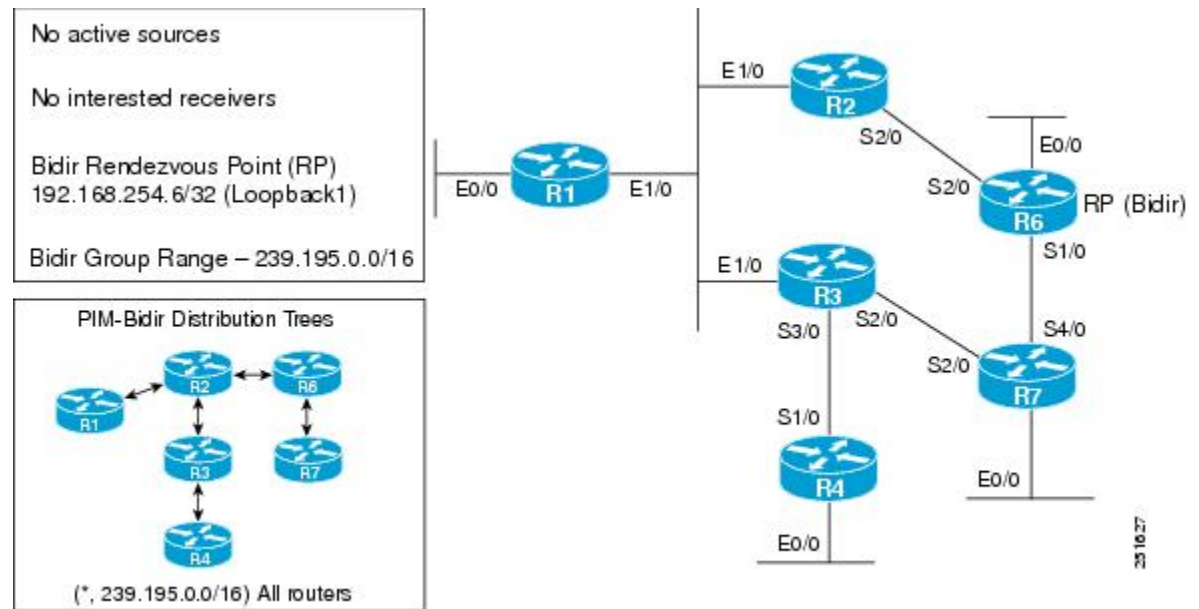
No active sources

No interested receivers

Bidir Rendezvous Point (RP)
192.168.254.6/32 (Loopback1)

Bidir Group Range – 239.195.0.0/16

PIM-Bidir Distribution Trees

R1
R2
R6
R3
R7
R4

(*, 239.195.0.0/16) All routers

E0/0
R1
E1/0
E1/0
R2
S2/0
S2/0
E0/0
R6
RP (Bidir)
S1/0
E1/0
R3
S3/0
S2/0
S4/0
S2/0
R7
S1/0
R4
E0/0
E0/0

251627